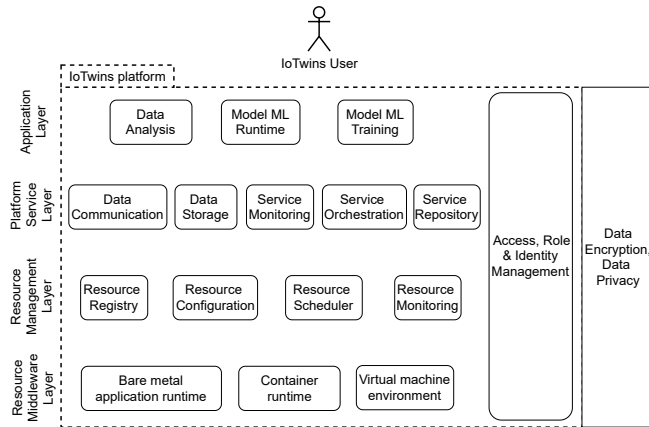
IoTwins User

IoTwins platform

Application Layer

Data Analysis

Model ML Runtime

Model ML Training

Platform Service Layer

Data Communication

Data Storage

Service Monitoring

Service Orchestration

Service Repository

Resource Management Layer

Resource Registry

Resource Configuration

Resource Scheduler

Resource Monitoring

Resource Middleware Layer

Bare metal application runtime

Container runtime

Virtual machine environment

Access, Role & Identity Management

Data Encryption, Data Privacy